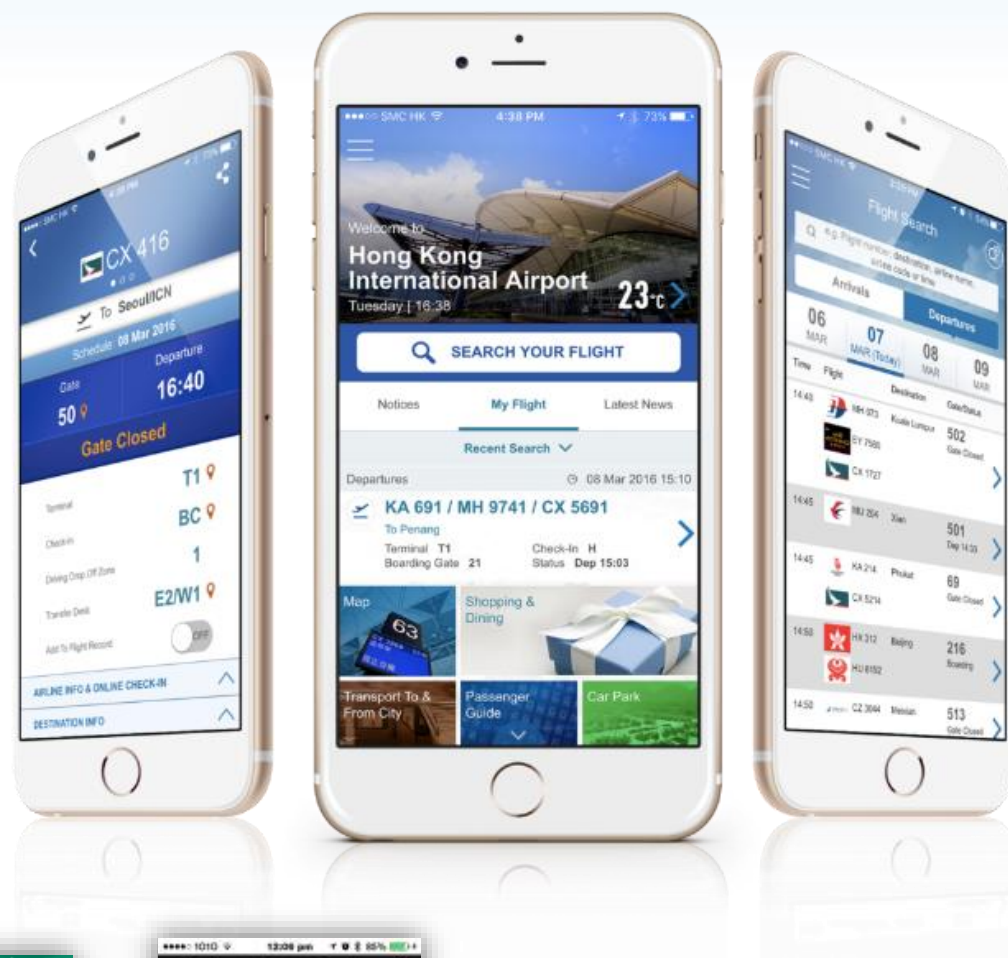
●●●○○ SMC HK 4:38 PM 73%

Welcome to
Hong Kong
International Airport
Tuesday | 16:38
23°c

SEARCH YOUR FLIGHT

Notices
My Flight
Latest News

Recent Search

Departures
08 Mar 2016 15:10

KA 691 / MH 9741 / CX 5691
To Penang
Terminal T1
Boarding Gate 21
Check-In H
Status Dep 15:03

Map
Shopping & Dining
Transport To & From City
Passenger Guide
Car Park

SMC HK
CX 416
To Seoul/ICN
Schedule 08 Mar 2016
Gate
50
Departure
16:40
Gate Closed
Terminal
T1
Check-in
BC
Driving Drop Off Zone
1
Transfer Desk
E2/W1
Add To Flight Record
OFF
AIRLINE INFO & ONLINE CHECK-IN
DESTINATION INFO

SMC HK
Flight Search
e.g. Flight number, destination, airline name, airline code or time
Arrivals
Departures
06 MAR
07 MAR (Today)
08 MAR
09 MAR
Time
Flight
Destination
Gate/Status
14:45
MH 373
Kuala Lumpur
502
Gate Closed
EY 7585
CX 1727
14:45
MU 254
Xian
501
Dep 14:33
14:45
KA 214
Phuket
69
Gate Closed
CX 5214
14:50
HX 312
Beijing
216
Boarding
HU 6152
14:50
CZ 3044
Meixian
513
Gate Closed

●●●●○ 1010
12:08 pm
85%